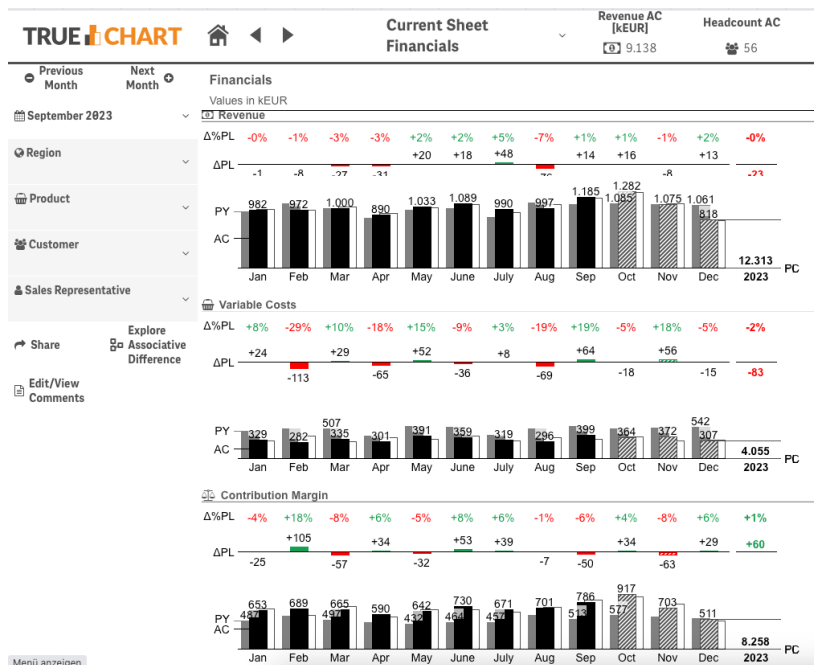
TRUE CHART

Current Sheet Financials

Revenue AC [kEUR]
9.138

Headcount AC
56

Previous Month

Next Month

September 2023

Region

Product

Customer

Sales Representative

Share

Explore Associative Difference

Edit/View Comments

Financials
Values in kEUR

Revenue

| | Jan | Feb | Mar | Apr | May | June | July | Aug | Sep | Oct | Nov | Dec | 2023 |
|---|---|---|---|---|---|---|---|---|---|---|---|---|---|
| Δ%PL | -0% | -1% | -3% | -3% | +2% | +2% | +5% | -7% | +1% | +1% | -1% | +2% | -0% |
| ΔPL | -1 | -8 | -27 | -31 | +20 | +18 | +48 | -76 | +14 | +16 | -8 | +13 | -23 |
| | 982 | 972 | 1.000 | 890 | 1.033 | 1.089 | 990 | 997 | 1.185 | 1.282 1.085 | 1.075 | 1.061 818 | 12.313 |

PY
AC
PC

Variable Costs

| | Jan | Feb | Mar | Apr | May | June | July | Aug | Sep | Oct | Nov | Dec | 2023 |
|---|---|---|---|---|---|---|---|---|---|---|---|---|---|
| Δ%PL | +8% | -29% | +10% | -18% | +15% | -9% | +3% | -19% | +19% | -5% | +18% | -5% | -2% |
| ΔPL | +24 | -113 | +29 | -65 | +52 | -36 | +8 | -69 | +64 | -18 | +56 | -15 | -83 |
| | 329 | 282 | 507 335 | 301 | 391 | 359 | 319 | 296 | 399 | 364 | 372 | 542 307 | 4.055 |

PY
AC
PC

Contribution Margin

| | Jan | Feb | Mar | Apr | May | June | July | Aug | Sep | Oct | Nov | Dec | 2023 |
|---|---|---|---|---|---|---|---|---|---|---|---|---|---|
| Δ%PL | -4% | +18% | -8% | +6% | -5% | +8% | +6% | -1% | -6% | +4% | -8% | +6% | +1% |
| ΔPL | -25 | +105 | -57 | +34 | -32 | +53 | +39 | -7 | -50 | +34 | -63 | +29 | +60 |
| | 653 487 | 689 | 665 497 | 590 | 642 432 | 730 464 | 671 457 | 701 | 786 513 | 917 577 | 703 | 511 | 8.258 |

PY
AC
PC

Menü anzeigen